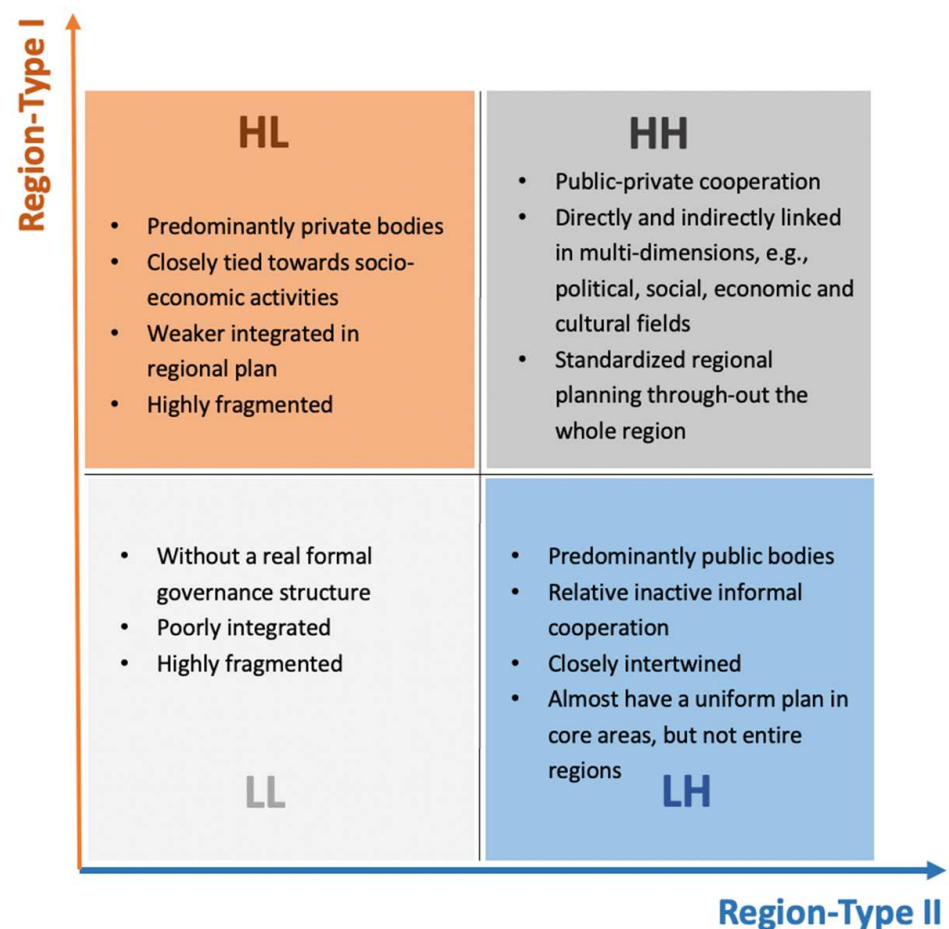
Region-Type I

HL

• Predominantly private bodies
• Closely tied towards socio-economic activities
• Weaker integrated in regional plan
• Highly fragmented

HH

• Public-private cooperation
• Directly and indirectly linked in multi-dimensions, e.g., political, social, economic and cultural fields
• Standardized regional planning through-out the whole region

• Without a real formal governance structure
• Poorly integrated
• Highly fragmented

LL

• Predominantly public bodies
• Relative inactive informal cooperation
• Closely intertwined
• Almost have a uniform plan in core areas, but not entire regions

LH

Region-Type II